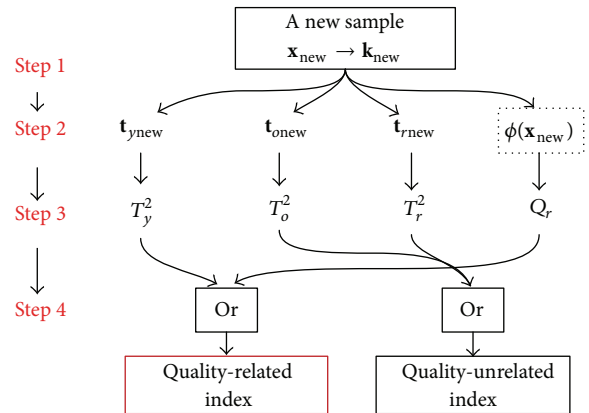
A new sample
$\mathbf{x}_{\text{new}} \rightarrow \mathbf{k}_{\text{new}}$

Step 1

Step 2

$\mathbf{t}_{y\text{new}}$

$\mathbf{t}_{o\text{new}}$

$\mathbf{t}_{r\text{new}}$

$\phi(\mathbf{x}_{\text{new}})$

Step 3

$T_y^2$

$T_o^2$

$T_r^2$

$Q_r$

Step 4

Or

Or

Quality-related index

Quality-unrelated index